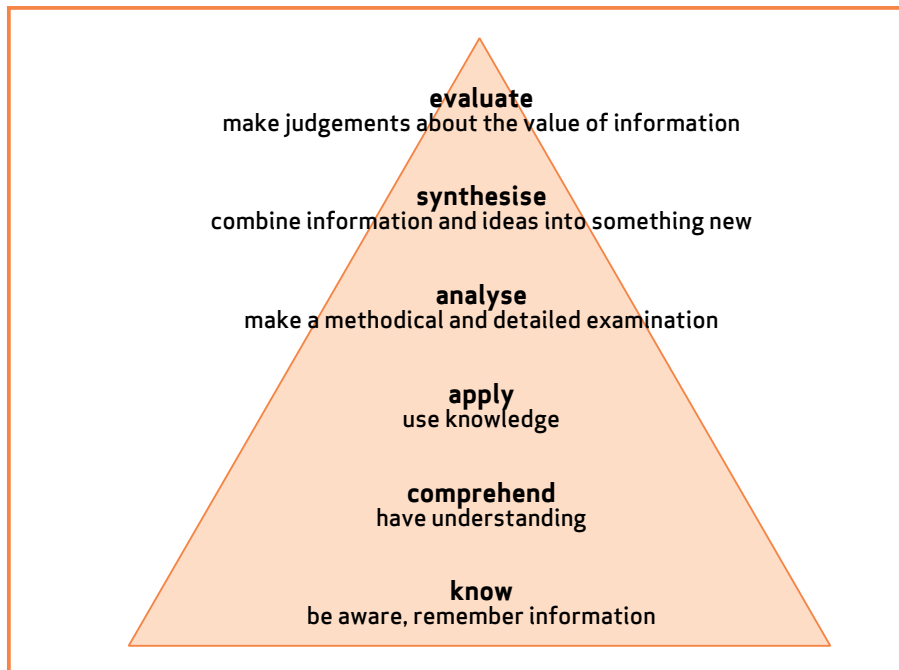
**evaluate**
make judgements about the value of information

**synthesise**
combine information and ideas into something new

**analyse**
make a methodical and detailed examination

**apply**
use knowledge

**comprehend**
have understanding

**know**
be aware, remember information